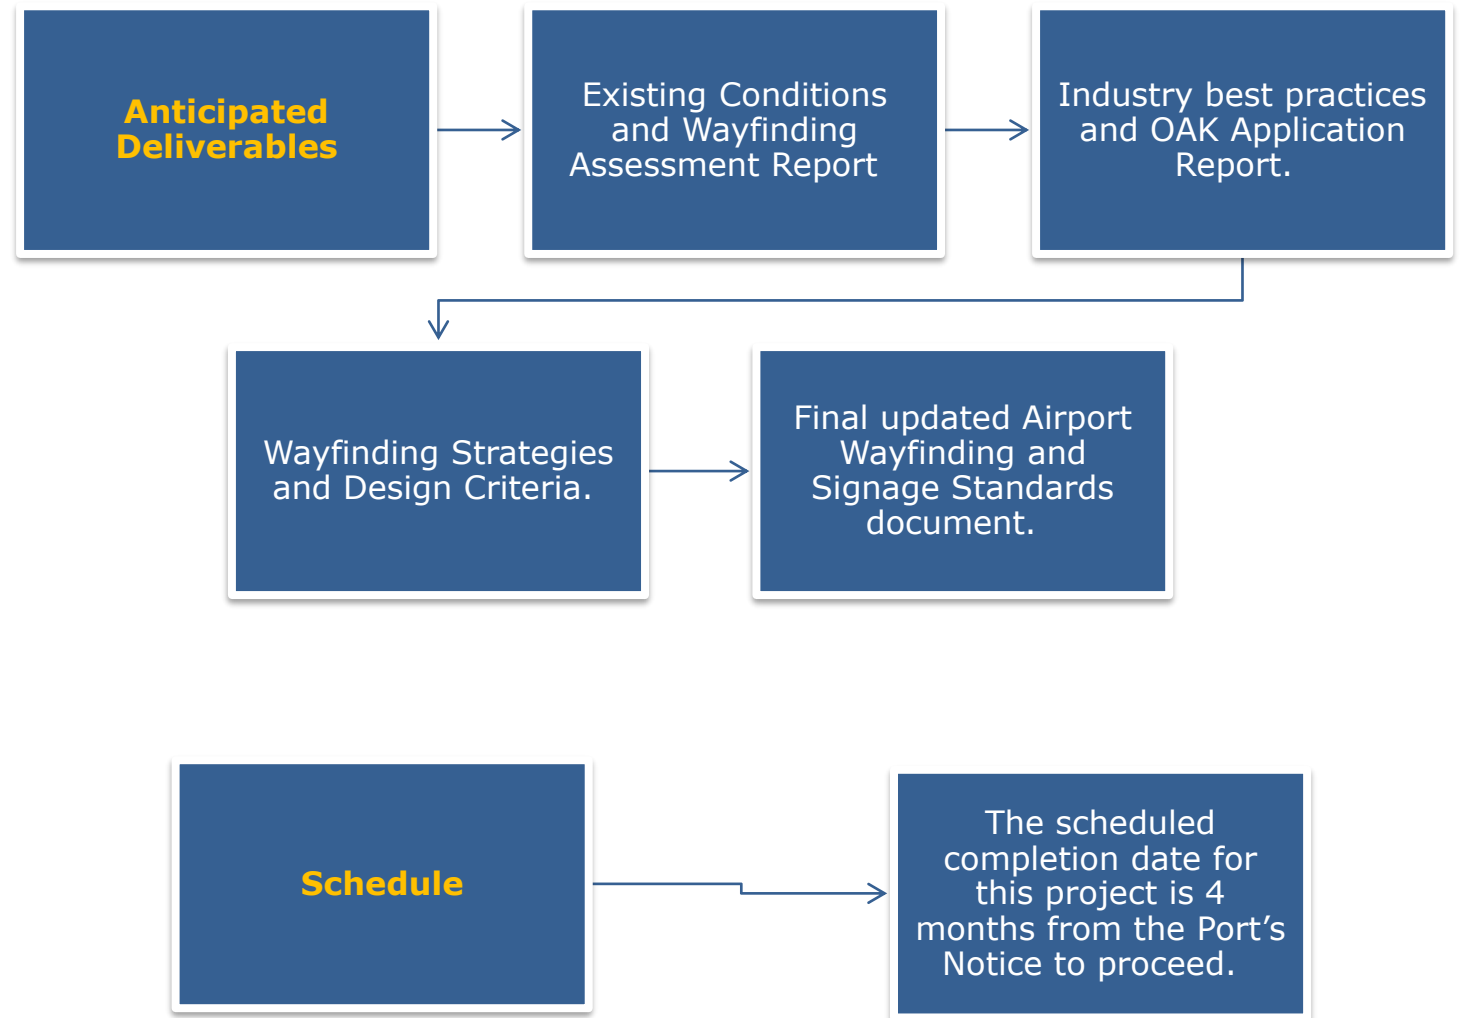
Anticipated Deliverables

Existing Conditions and Wayfinding Assessment Report

Industry best practices and OAK Application Report.

Wayfinding Strategies and Design Criteria.

Final updated Airport Wayfinding and Signage Standards document.

Schedule

The scheduled completion date for this project is 4 months from the Port’s Notice to proceed.